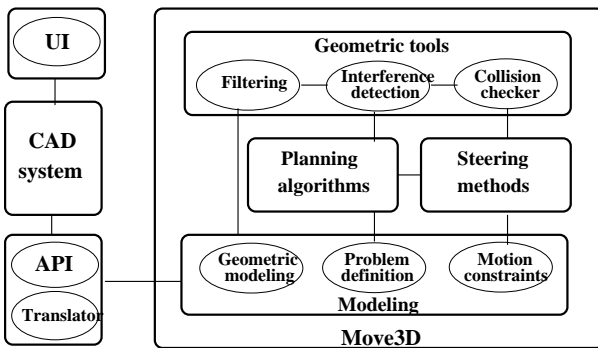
UI

CAD system

API

Translator

Geometric tools

Filtering

Interference detection

Collision checker

Planning algorithms

Steering methods

Geometric modeling

Problem definition

Motion constraints

Modeling

Move3D